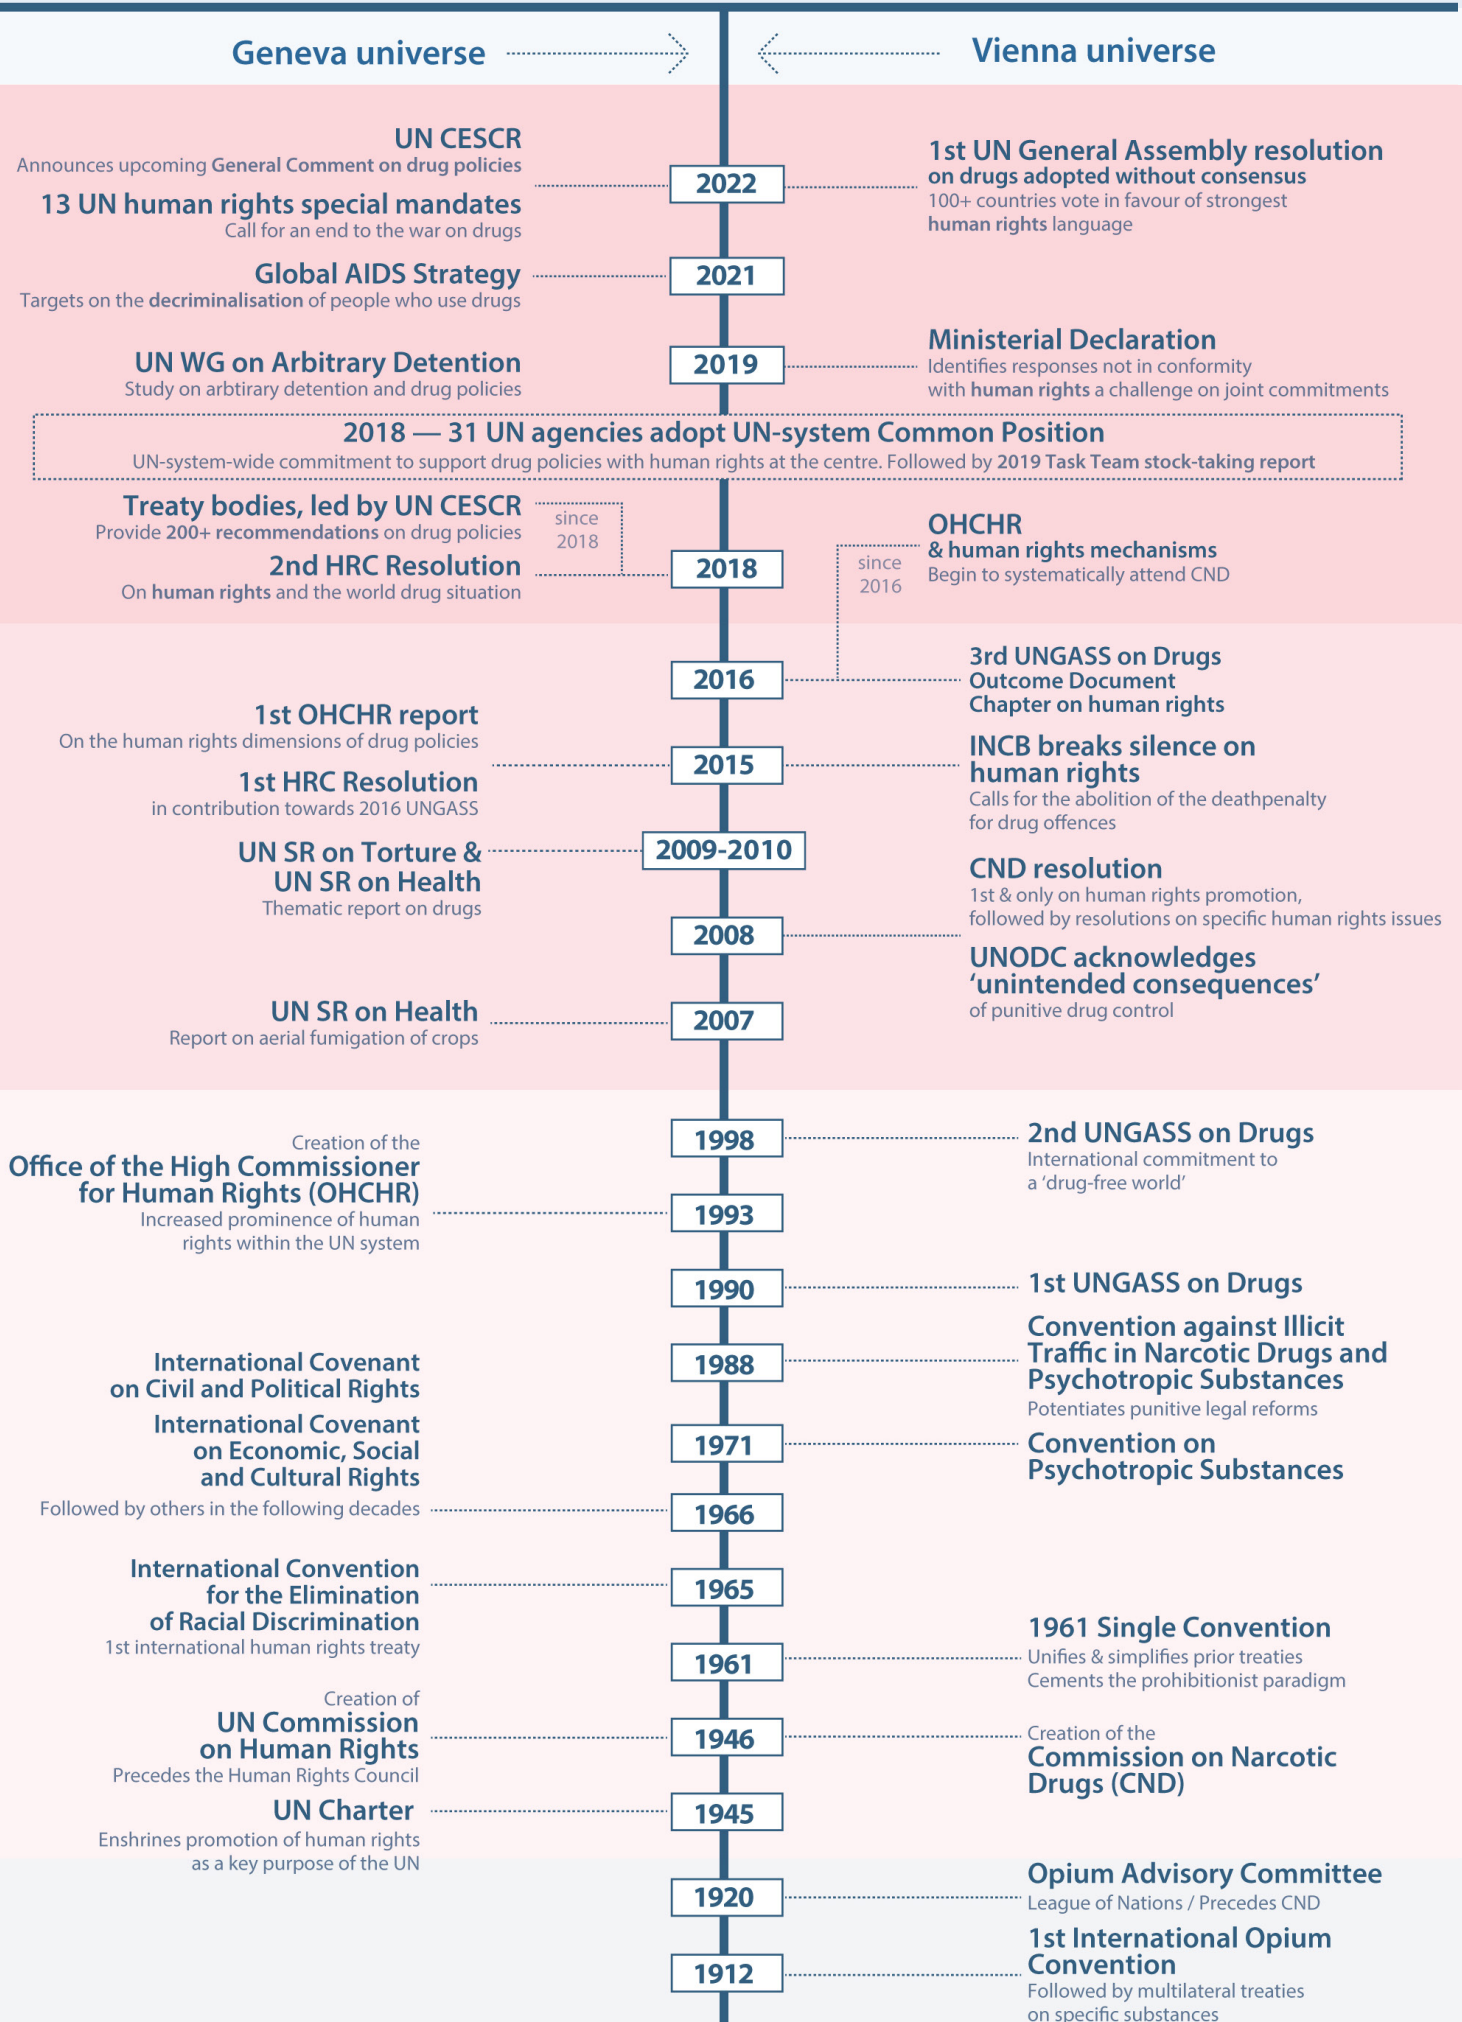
Geneva universe

Vienna universe

UN CESCR
Announces upcoming General Comment on drug policies

13 UN human rights special mandates
Call for an end to the war on drugs

2022

1st UN General Assembly resolution on drugs adopted without consensus
100+ countries vote in favour of strongest human rights language

Global AIDS Strategy
Targets on the decriminalisation of people who use drugs

2021

UN WG on Arbitrary Detention
Study on arbtirary detention and drug policies

2019

Ministerial Declaration
Identifies responses not in conformity with human rights a challenge on joint commitments

2018 — 31 UN agencies adopt UN-system Common Position
UN-system-wide commitment to support drug policies with human rights at the centre. Followed by 2019 Task Team stock-taking report

Treaty bodies, led by UN CESCR
Provide 200+ recommendations on drug policies

since 2018

2nd HRC Resolution
On human rights and the world drug situation

2018

since 2016

OHCHR & human rights mechanisms
Begin to systematically attend CND

2016

3rd UNGASS on Drugs
Outcome Document
Chapter on human rights

1st OHCHR report
On the human rights dimensions of drug policies

1st HRC Resolution
in contribution towards 2016 UNGASS

2015

INCB breaks silence on human rights
Calls for the abolition of the deathpenalty for drug offences

UN SR on Torture & UN SR on Health
Thematic report on drugs

2009-2010

CND resolution
1st & only on human rights promotion, followed by resolutions on specific human rights issues

2008

UNODC acknowledges 'unintended consequences'
of punitive drug control

UN SR on Health
Report on aerial fumigation of crops

2007

1998

2nd UNGASS on Drugs
International commitment to a 'drug-free world'

Creation of the
Office of the High Commissioner for Human Rights (OHCHR)
Increased prominence of human rights within the UN system

1993

1990

1st UNGASS on Drugs

International Covenant on Civil and Political Rights

1988

Convention against Illicit Traffic in Narcotic Drugs and Psychotropic Substances
Potentiates punitive legal reforms

International Covenant on Economic, Social and Cultural Rights
Followed by others in the following decades

1971

Convention on Psychotropic Substances

1966

International Convention for the Elimination of Racial Discrimination
1st international human rights treaty

1965

1961

1961 Single Convention
Unifies & simplifies prior treaties
Cements the prohibitionist paradigm

Creation of
UN Commission on Human Rights
Precedes the Human Rights Council

1946

Creation of the
Commission on Narcotic Drugs (CND)

UN Charter
Enshrines promotion of human rights as a key purpose of the UN

1945

1920

Opium Advisory Committee
League of Nations / Precedes CND

1912

1st International Opium Convention
Followed by multilateral treaties on specific substances